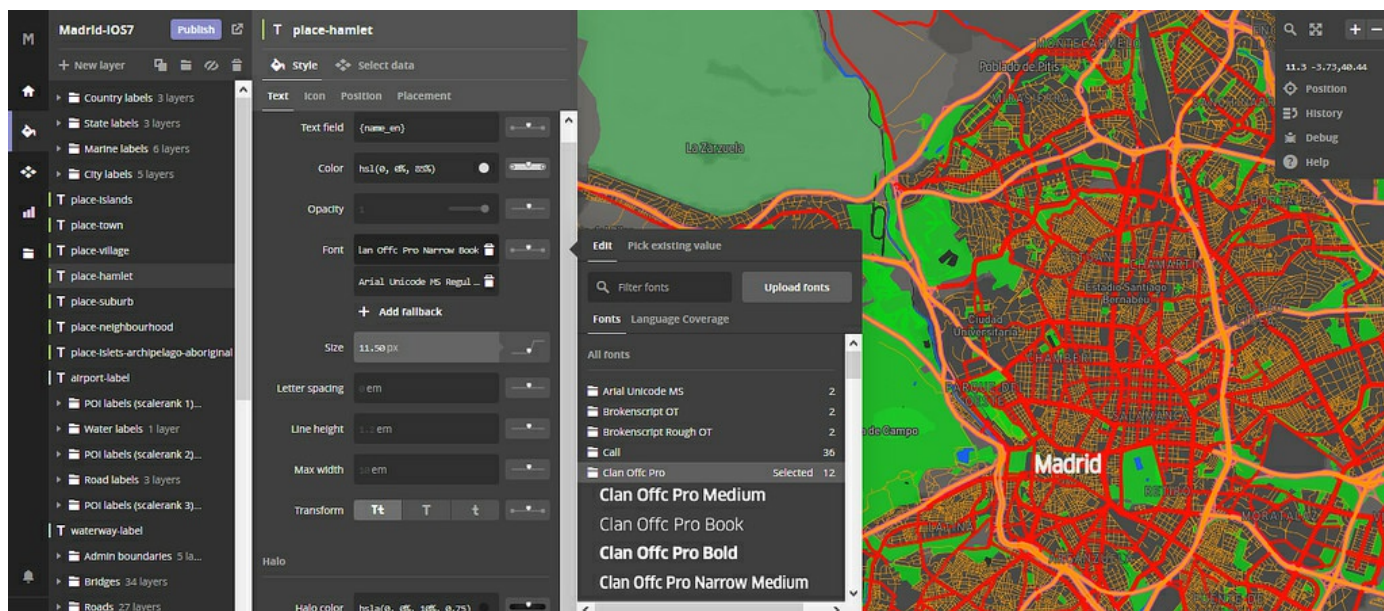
M

Madrid-IOS7 Publish

+ New layer

Country labels 3 layers
State labels 3 layers
Marine labels 6 layers
City labels 5 layers
T place-islands
T place-town
T place-village
T place-hamlet
T place-suburb
T place-neighbourhood
T place-islets-archipelago-aboriginal
T airport-label
POI labels (scalerank 1)...
Water labels 1 layer
POI labels (scalerank 2)...
Road labels 3 layers
POI labels (scalerank 3)...
T waterway-label
Admin boundaries 5 la...
Bridges 34 layers
Roads 27 layers

T place-hamlet

Style Select data

Text Icon Position Placement

Text field {name_en}
Color hsl(0, 0%, 85%)
Opacity 1
Font Clan Offc Pro Narrow Book
Arial Unicode MS Regul...
+ Add fallback
Size 11.50 px
Letter spacing 0 em
Line height 1.2 em
Max width 10 em
Transform Tt T t

Halo

Halo color hsla(0, 0%, 10%, 0.75)

Edit Pick existing value

Filter fonts
Upload fonts

Fonts Language Coverage

All fonts

| Arial Unicode MS | 2 |
|---|---|
| Brokenscript OT | 2 |
| Brokenscript Rough OT | 2 |
| Cali | 36 |
| Clan Offc Pro Selected | 12 |

Clan Offc Pro Medium
Clan Offc Pro Book
Clan Offc Pro Bold
Clan Offc Pro Narrow Medium

11.5 -3.73,40.44
Position
History
Debug
Help

Poblado de Pitis
La Zarzuela
Estadio Santiago Bernabeu
Ciudad Universitaria
de Campo
Madrid